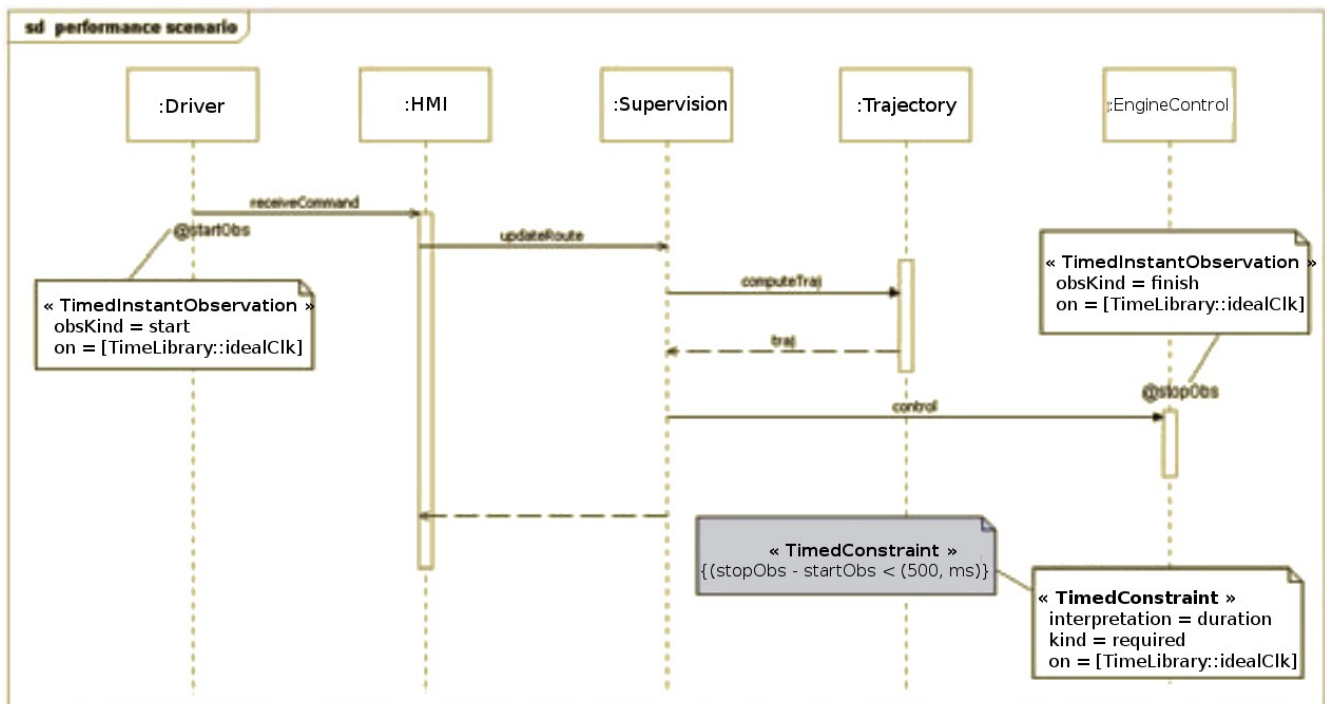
sd performance scenario

:Driver

:HMI

:Supervision

:Trajectory

:EngineControl

receiveCommand

@startObs

updateRoute

« TimedInstantObservation »
obsKind = start
on = [TimeLibrary::idealClk]

computeTraj

traj

« TimedInstantObservation »
obsKind = finish
on = [TimeLibrary::idealClk]

@stopObs

control

« TimedConstraint »
{(stopObs - startObs < (500, ms)}

« TimedConstraint »
interpretation = duration
kind = required
on = [TimeLibrary::idealClk]